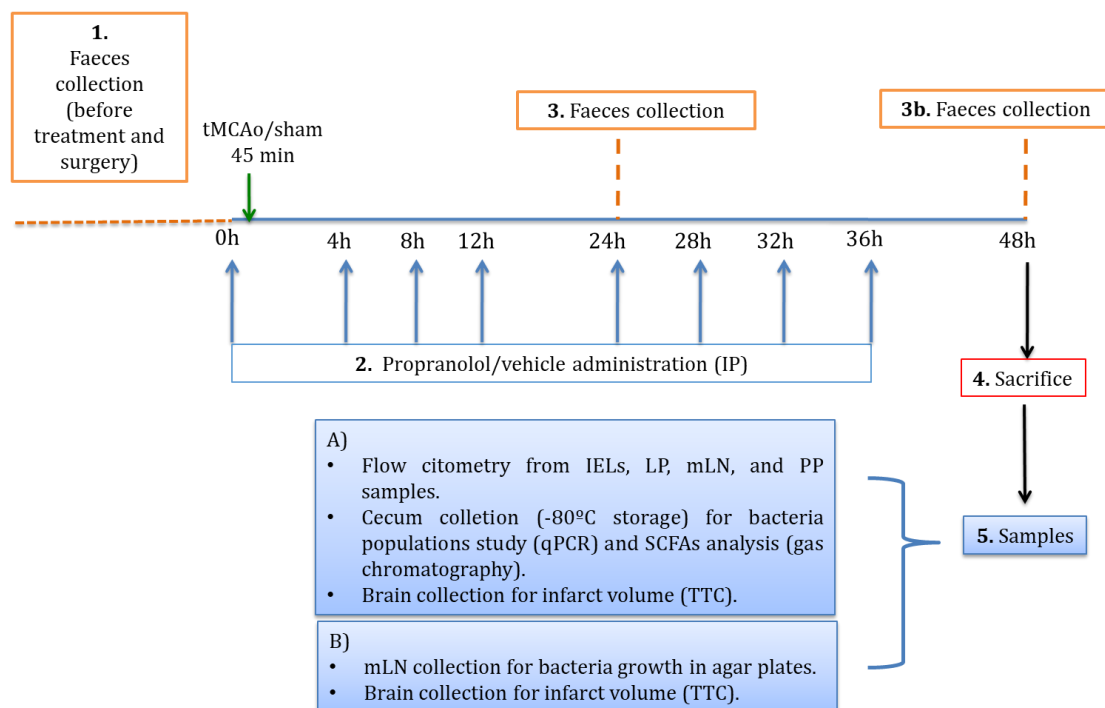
1. Faeces collection (before treatment and surgery)

tMCAo/sham 45 min

3. Faeces collection

3b. Faeces collection

0h 4h 8h 12h 24h 28h 32h 36h 48h

2. Propranolol/vehicle administration (IP)

4. Sacrifice

A)
• Flow citometry from IELs, LP, mLN, and PP samples.
• Cecum colletion (-80ºC storage) for bacteria populations study (qPCR) and SCFAs analysis (gas chromatography).
• Brain collection for infarct volume (TTC).

B)
• mLN collection for bacteria growth in agar plates.
• Brain collection for infarct volume (TTC).

5. Samples